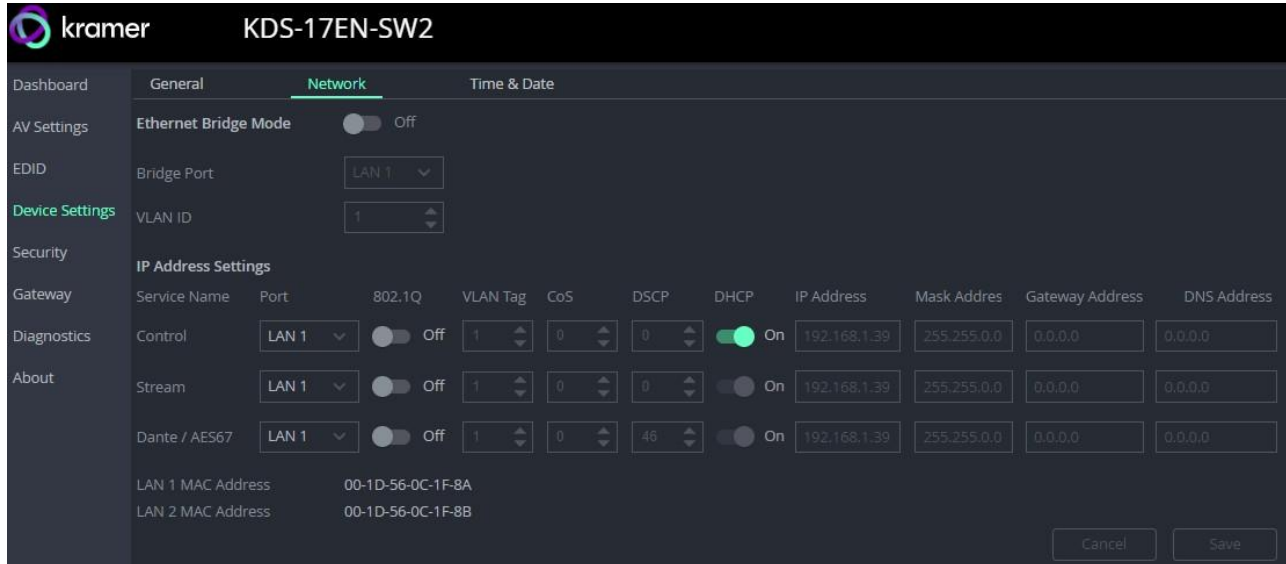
kramer KDS-17EN-SW2

Dashboard
AV Settings
EDID
Device Settings
Security
Gateway
Diagnostics
About

General Network Time & Date

Ethernet Bridge Mode Off

Bridge Port LAN 1

VLAN ID 1

IP Address Settings

| Service Name | Port | 802.1Q | VLAN Tag | CoS | DSCP | DHCP | IP Address | Mask Addres | Gateway Address | DNS Address |
|---|---|---|---|---|---|---|---|---|---|---|
| Control | LAN 1 | Off | 1 | 0 | 0 | On | 192.168.1.39 | 255.255.0.0 | 0.0.0.0 | 0.0.0.0 |
| Stream | LAN 1 | Off | 1 | 0 | 0 | On | 192.168.1.39 | 255.255.0.0 | 0.0.0.0 | 0.0.0.0 |
| Dante / AES67 | LAN 1 | Off | 1 | 0 | 46 | On | 192.168.1.39 | 255.255.0.0 | 0.0.0.0 | 0.0.0.0 |

LAN 1 MAC Address 00-1D-56-0C-1F-8A
LAN 2 MAC Address 00-1D-56-0C-1F-8B

Cancel Save